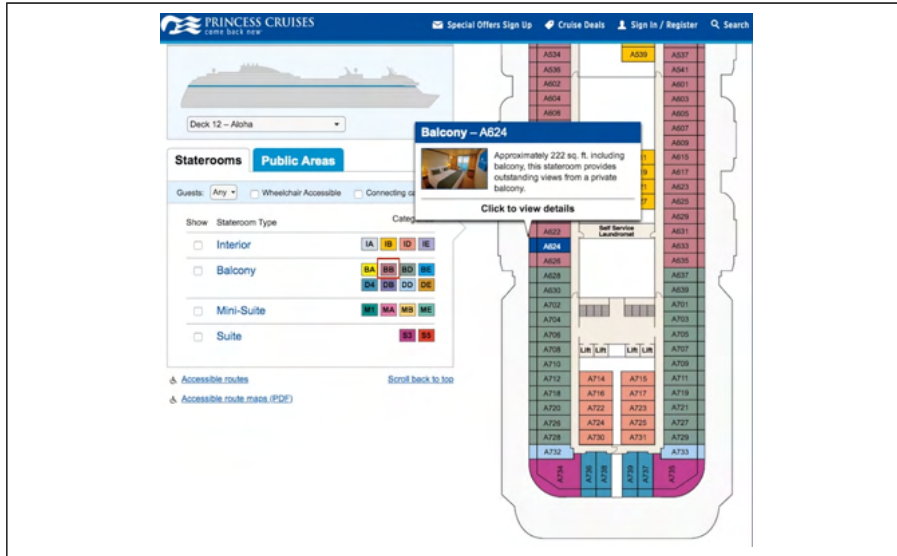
PRINCESS CRUISES
come back new

Special Offers Sign Up
Cruise Deals
Sign In / Register
Search

Deck 12 – Aloha

Staterooms
Public Areas

Guests: Any
Wheelchair Accessible
Connecting ca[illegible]

Show
Stateroom Type
Categ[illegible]

Interior
IA IB ID IE

Balcony
BA BB BD BE
D4 DB DD DE

Mini-Suite
M1 MA MB ME

Suite
S3 S5

Accessible routes
Scroll back to top
Accessible route maps (PDF)

Balcony – A624
Approximately 222 sq. ft. including balcony, this stateroom provides outstanding views from a private balcony.
Click to view details

A534
A536
A602
A604
A539
A537
A541
A601
A603
A605
A607
A609
A615
A617
A623
A625
A629
A631
A633
A635
A637
A639
A622
A624
A626
A628
A630
Self Service Laundromat
A702
A704
A706
A708
A710
A712
A718
A720
A726
A728
A732
A701
A703
A705
A707
A709
A711
A719
A721
A727
A729
A733
Lift
Lift
Lift
Lift
A714
A716
A722
A724
A730
A715
A717
A723
A725
A731
A734
A736
A738
A739
A737
A735